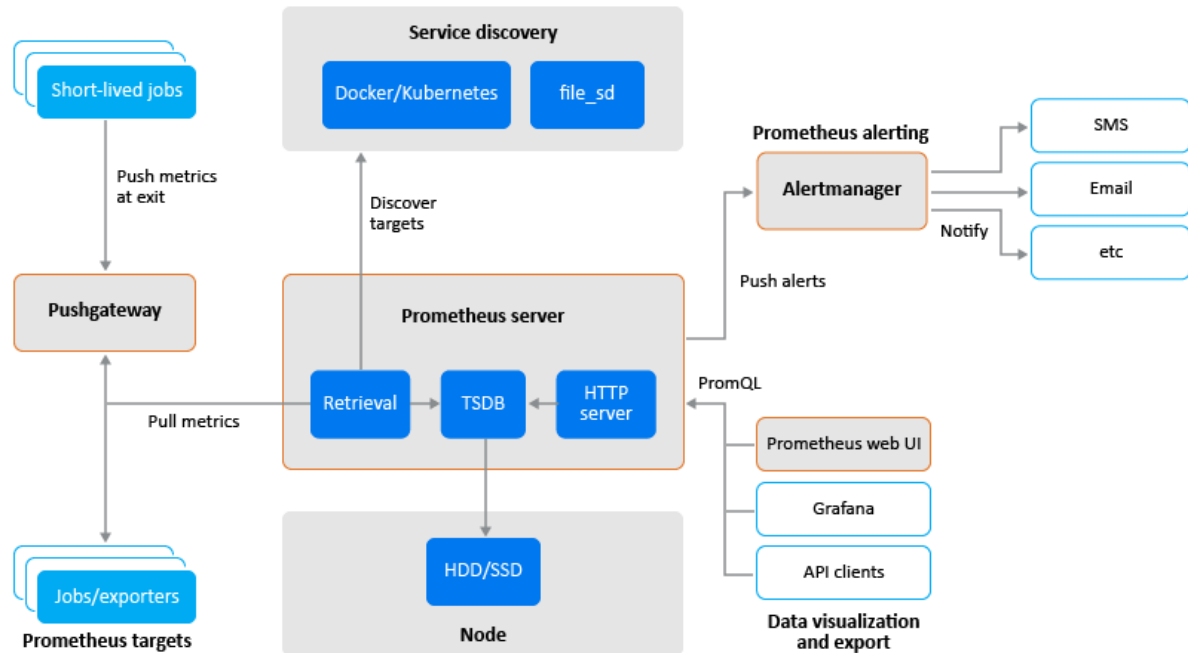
Short-lived jobs

Push metrics at exit

Pushgateway

Pull metrics

Jobs/exporters

Prometheus targets

Service discovery

Docker/Kubernetes

file_sd

Discover targets

Prometheus server

Retrieval

TSDB

HTTP server

HDD/SSD

Node

Prometheus alerting

Alertmanager

Push alerts

Notify

SMS

Email

etc

PromQL

Prometheus web UI

Grafana

API clients

Data visualization and export